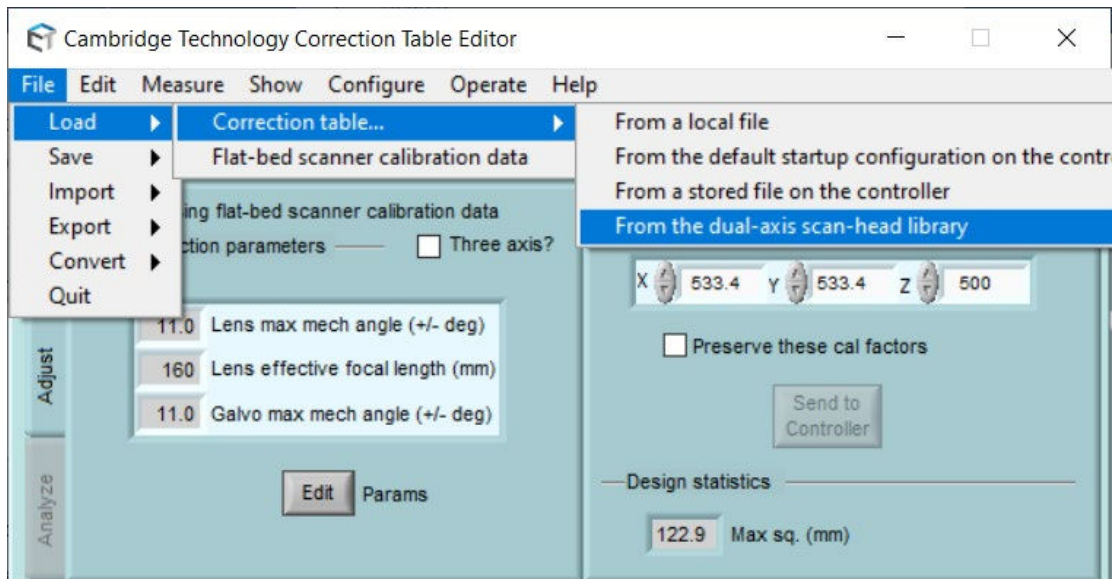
Cambridge Technology Correction Table Editor

File Edit Measure Show Configure Operate Help

Load
Save
Import
Export
Convert
Quit

Correction table...
Flat-bed scanner calibration data

From a local file
From the default startup configuration on the contr
From a stored file on the controller
From the dual-axis scan-head library

ing flat-bed scanner calibration data
ction parameters
Three axis?

11.0 Lens max mech angle (+/- deg)
160 Lens effective focal length (mm)
11.0 Galvo max mech angle (+/- deg)

Edit Params

Adjust
Analyze

X 533.4 Y 533.4 Z 500

Preserve these cal factors

Send to Controller

Design statistics

122.9 Max sq. (mm)